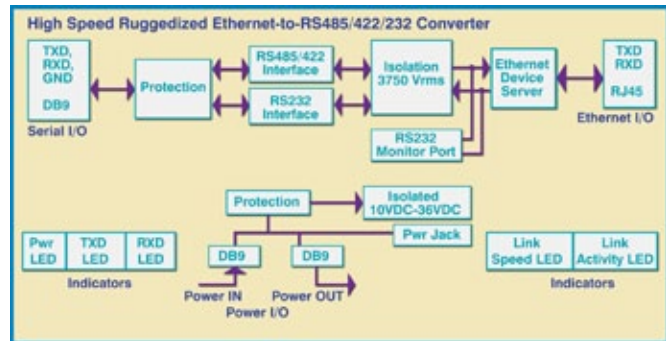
High Speed Ruggedized Ethernet-to-RS485/422/232 Converter

TXD, RXD, GND

DB9

Serial I/O

Protection

RS485/422 Interface

RS232 Interface

Isolation 3750 Vrms

Ethernet Device Server

TXD RXD

RJ45

Ethernet I/O

RS232 Monitor Port

Protection

Isolated 10VDC-36VDC

Pwr Jack

Pwr LED

TXD LED

RXD LED

Indicators

DB9

DB9

Power IN

Power OUT

Power I/O

Link Speed LED

Link Activity LED

Indicators